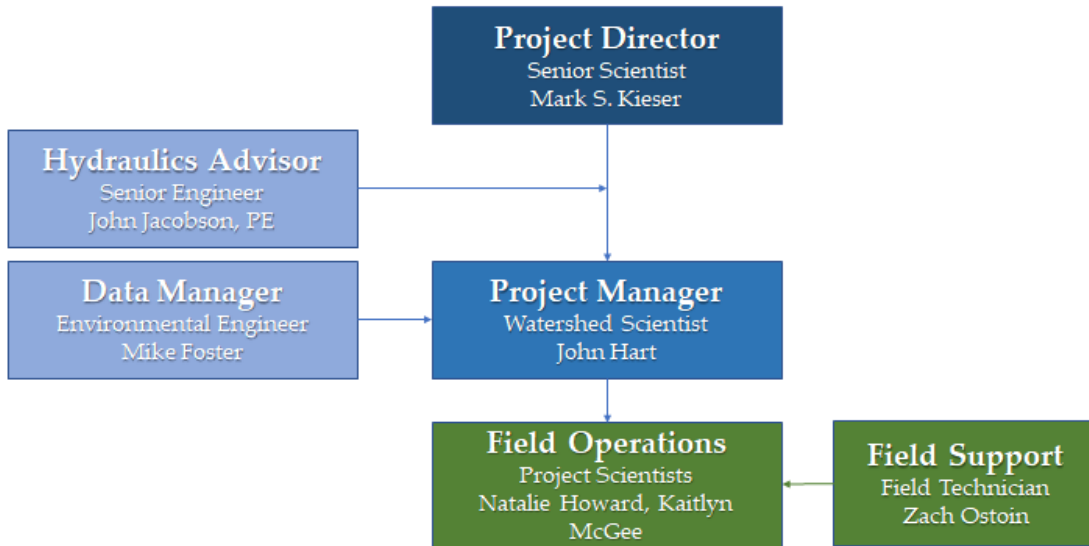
Project Director
Senior Scientist
Mark S. Kieser

Hydraulics Advisor
Senior Engineer
John Jacobson, PE

Data Manager
Environmental Engineer
Mike Foster

Project Manager
Watershed Scientist
John Hart

Field Operations
Project Scientists
Natalie Howard, Kaitlyn McGee

Field Support
Field Technician
Zach Ostoin